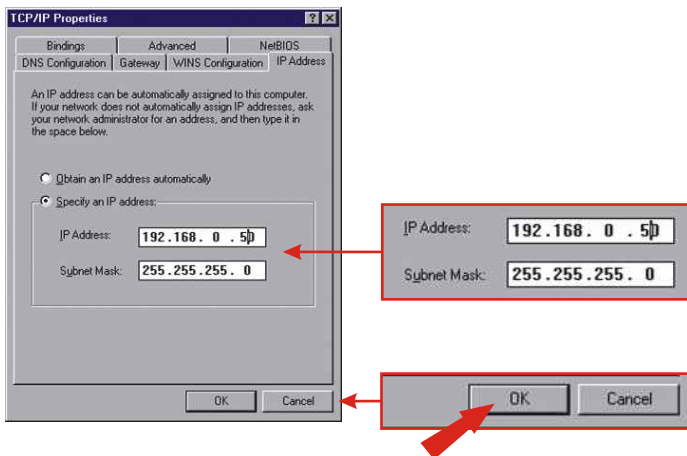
TCP/IP Properties

? X

Bindings | Advanced | NetBIOS

DNS Configuration | Gateway | WINS Configuration | IP Address

An IP address can be automatically assigned to this computer. If your network does not automatically assign IP addresses, ask your network administrator for an address, and then type it in the space below.

Obtain an IP address automatically

Specify an IP address:

IP Address: 192.168. 0 . 50

Subnet Mask: 255.255.255. 0

OK | Cancel

IP Address: 192.168. 0 . 50

Subnet Mask: 255.255.255. 0

OK | Cancel